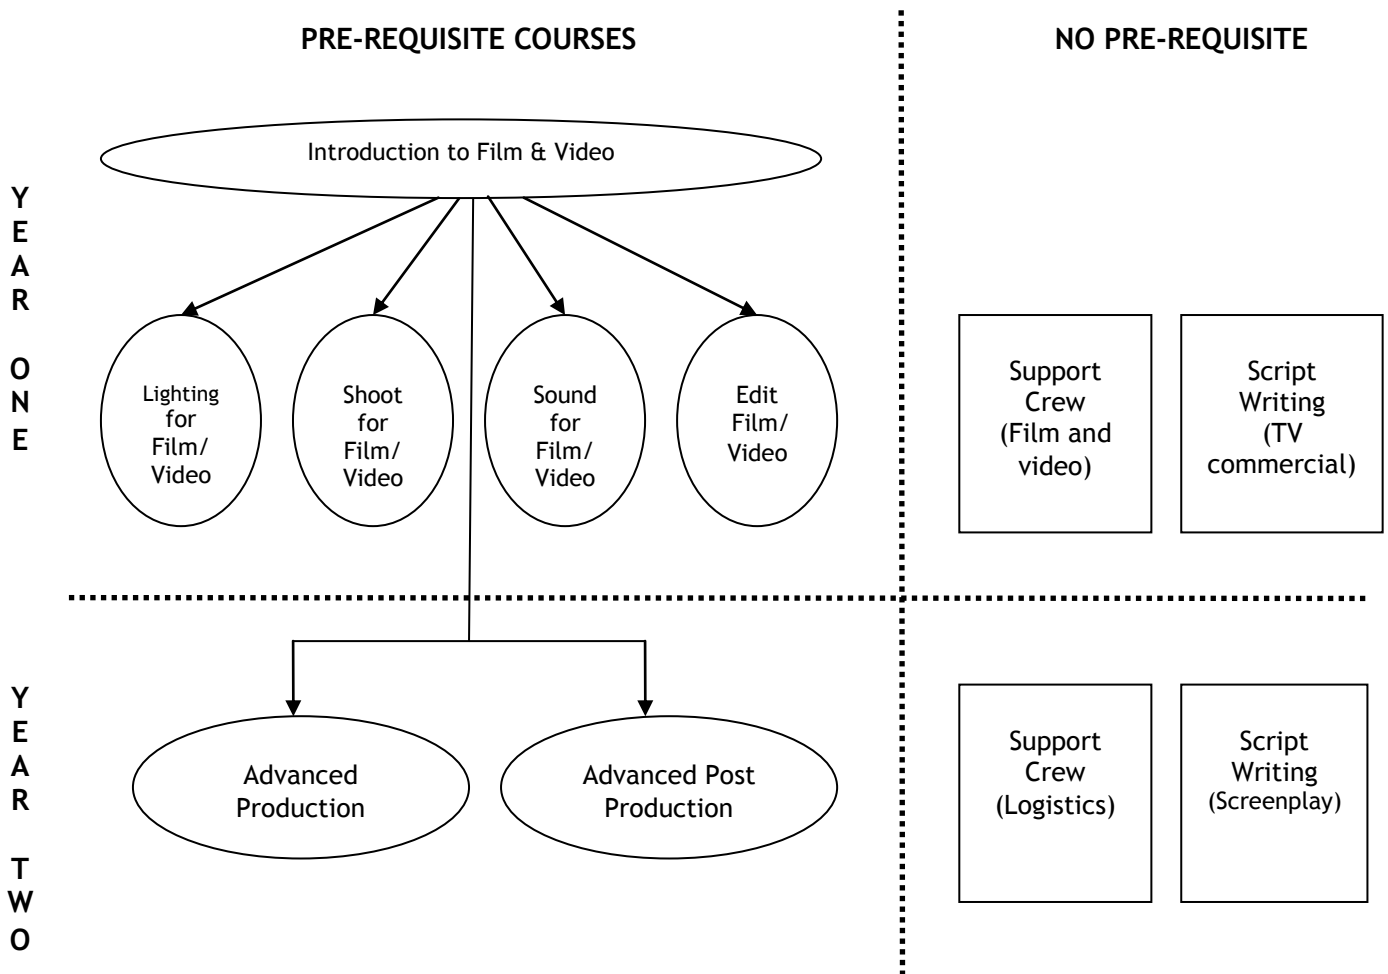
PRE-REQUISITE COURSES

NO PRE-REQUISITE

YEAR ONE

Introduction to Film & Video

Lighting for Film/ Video

Shoot for Film/ Video

Sound for Film/ Video

Edit Film/ Video

Support Crew (Film and video)

Script Writing (TV commercial)

YEAR TWO

Advanced Production

Advanced Post Production

Support Crew (Logistics)

Script Writing (Screenplay)